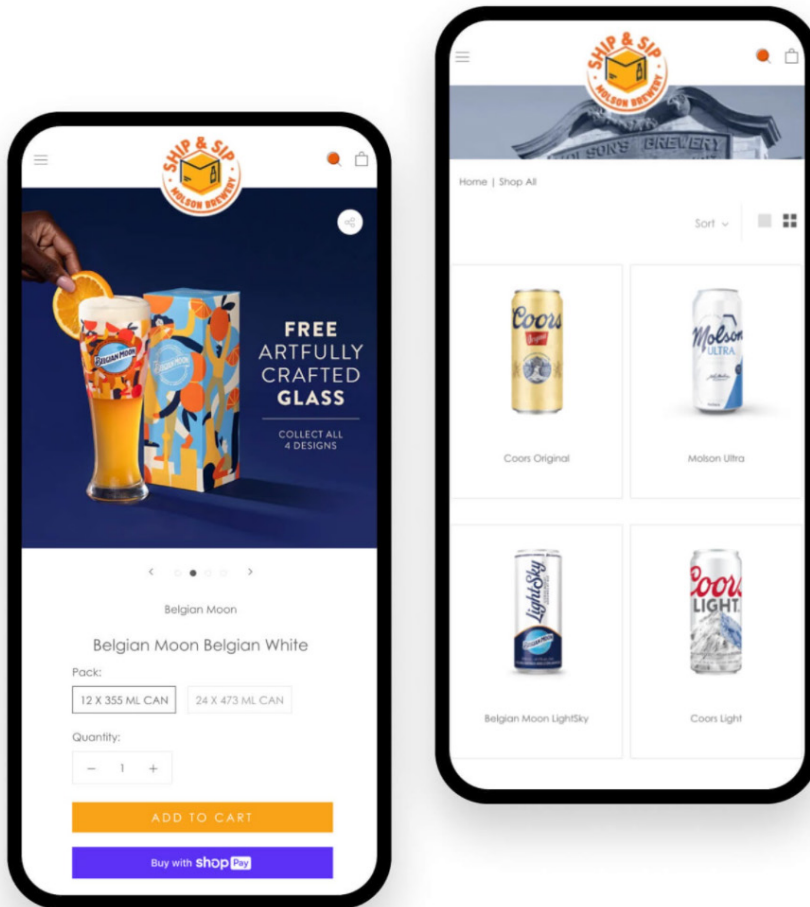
SHIP & SIP
MOLSON BREWERY

FREE
ARTFULLY
CRAFTED
GLASS

COLLECT ALL
4 DESIGNS

Belgian Moon

Belgian Moon Belgian White

Pack:

12 X 355 ML CAN

24 X 473 ML CAN

Quantity:

− 1 +

ADD TO CART

Buy with shop Pay

SHIP & SIP
MOLSON BREWERY

MOLSONS BREWERY

Home | Shop All

Sort

Coors Original

Molson Ultra

Belgian Moon LightSky

Coors Light